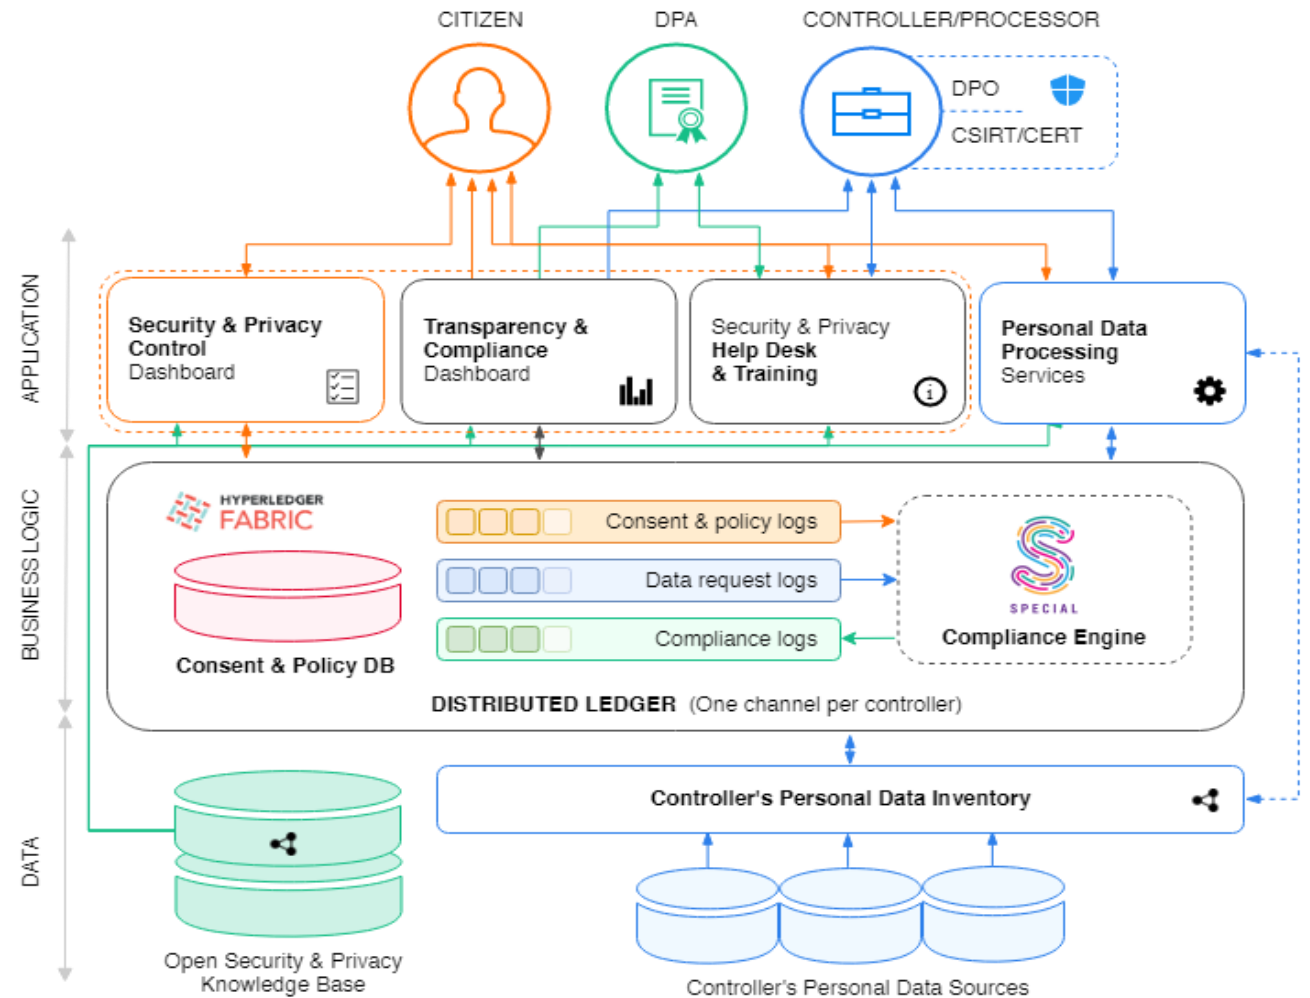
CITIZEN

DPA

CONTROLLER/PROCESSOR

DPO

CSIRT/CERT

APPLICATION

Security & Privacy Control Dashboard

Transparency & Compliance Dashboard

Security & Privacy Help Desk & Training

Personal Data Processing Services

BUSINESS LOGIC

HYPERLEDGER FABRIC

Consent & Policy DB

Consent & policy logs

Data request logs

Compliance logs

SPECIAL

Compliance Engine

DISTRIBUTED LEDGER (One channel per controller)

DATA

Controller's Personal Data Inventory

Open Security & Privacy Knowledge Base

Controller's Personal Data Sources